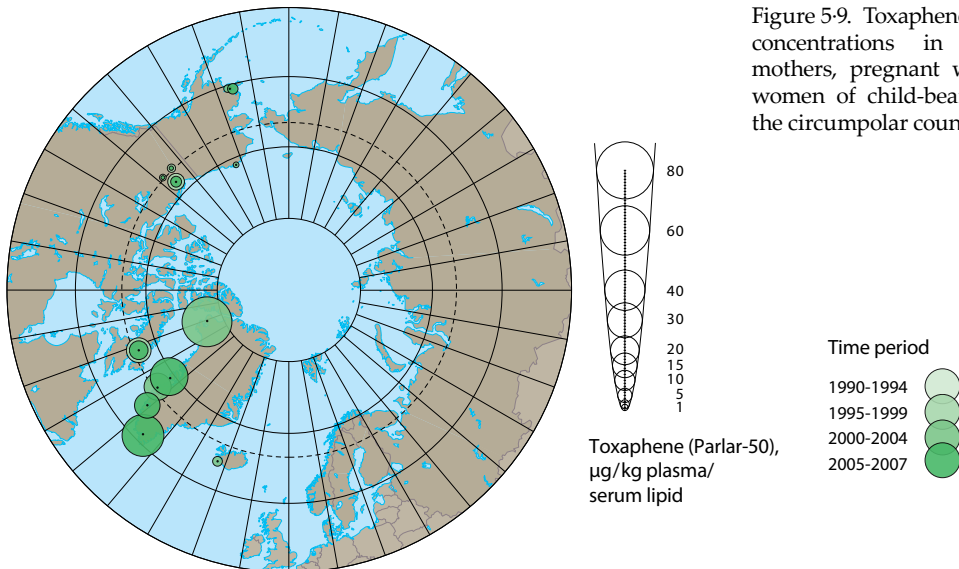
Figure 5·9. Toxaphene concentrations in mothers, pregnant w women of child-bea the circumpolar coun

80
60
40
30
20
15
10
5
1

Toxaphene (Parlar-50), µg/kg plasma/ serum lipid

Time period
1990-1994
1995-1999
2000-2004
2005-2007